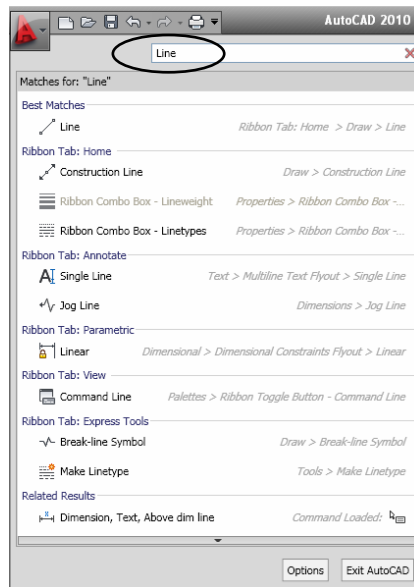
AutoCAD 2010

Line

Matches for: "Line"

Best Matches

Line Ribbon Tab: Home > Draw > Line

Ribbon Tab: Home

Construction Line Draw > Construction Line

Ribbon Combo Box - Lineweight Properties > Ribbon Combo Box -...

Ribbon Combo Box - Linetypes Properties > Ribbon Combo Box -...

Ribbon Tab: Annotate

Single Line Text > Multiline Text Flyout > Single Line

Jog Line Dimensions > Jog Line

Ribbon Tab: Parametric

Linear Dimensional > Dimensional Constraints Flyout > Linear

Ribbon Tab: View

Command Line Palettes > Ribbon Toggle Button - Command Line

Ribbon Tab: Express Tools

Break-line Symbol Draw > Break-line Symbol

Make Linetype Tools > Make Linetype

Related Results

Dimension, Text, Above dim line Command Loaded:

Options Exit AutoCAD